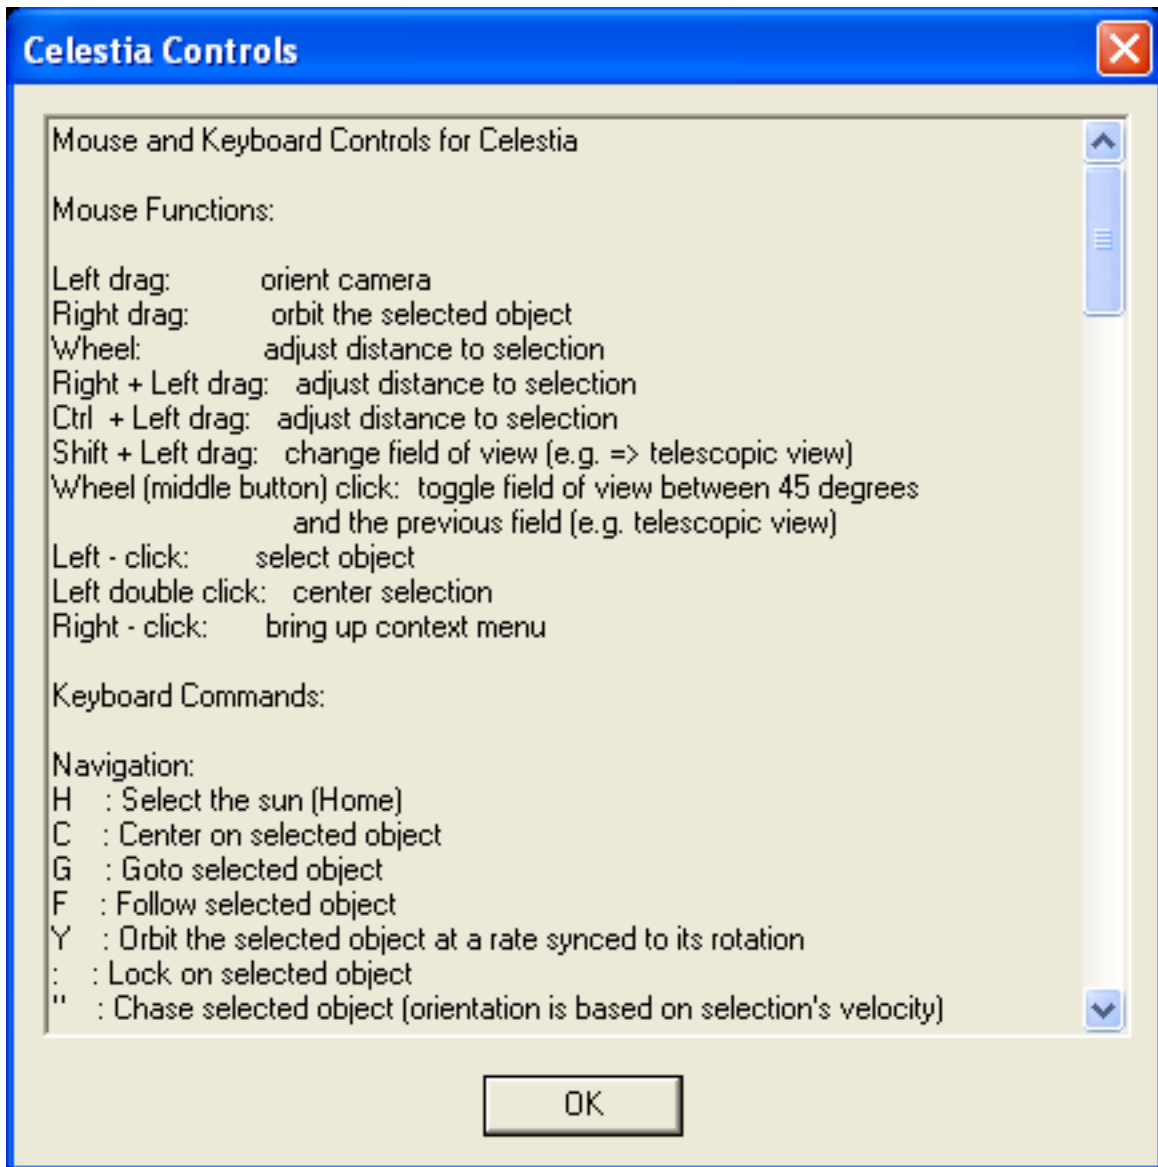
Celestia Controls

Mouse and Keyboard Controls for Celestia

Mouse Functions:

Left drag: orient camera
Right drag: orbit the selected object
Wheel: adjust distance to selection
Right + Left drag: adjust distance to selection
Ctrl + Left drag: adjust distance to selection
Shift + Left drag: change field of view (e.g. => telescopic view)
Wheel (middle button) click: toggle field of view between 45 degrees and the previous field (e.g. telescopic view)
Left - click: select object
Left double click: center selection
Right - click: bring up context menu

Keyboard Commands:

Navigation:
H : Select the sun (Home)
C : Center on selected object
G : Goto selected object
F : Follow selected object
Y : Orbit the selected object at a rate synced to its rotation
: : Lock on selected object
" : Chase selected object (orientation is based on selection's velocity)

OK